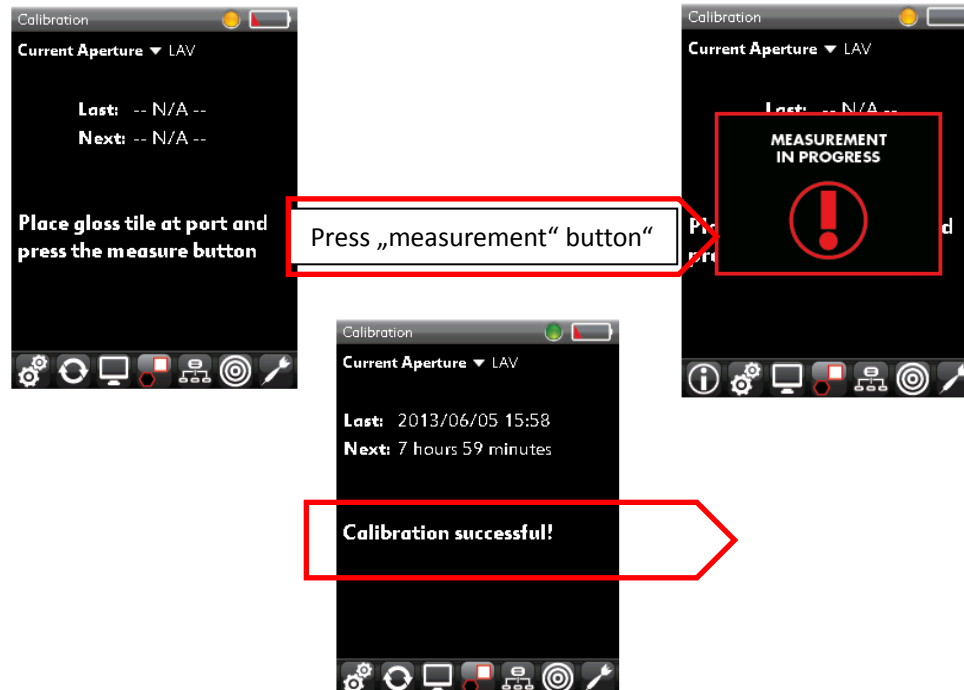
Calibration

Current Aperture ▼ LAV

Last: -- N/A --

Next: -- N/A --

Place gloss tile at port and press the measure button

Press „measurement“ button“

Calibration

Current Aperture ▼ LAV

Last: -- N/A --

MEASUREMENT IN PROGRESS

Pl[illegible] d

pr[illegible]

Calibration

Current Aperture ▼ LAV

Last: 2013/06/05 15:58

Next: 7 hours 59 minutes

Calibration successful!